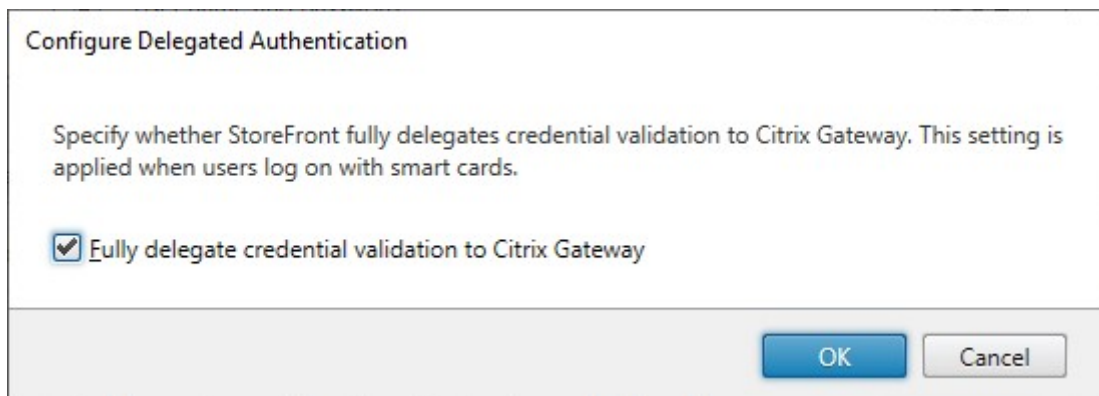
Configure Delegated Authentication

Specify whether StoreFront fully delegates credential validation to Citrix Gateway. This setting is applied when users log on with smart cards.

Fully delegate credential validation to Citrix Gateway

OK Cancel